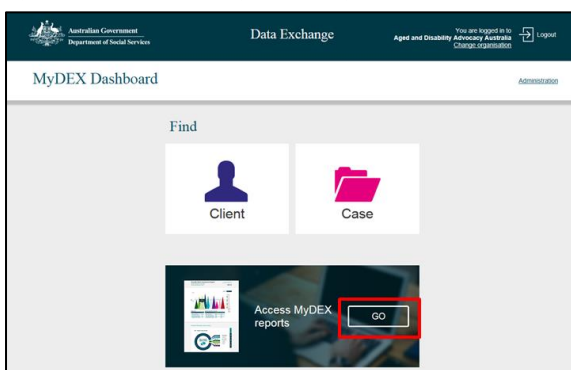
Australian Government
Department of Social Services

Data Exchange

You are logged in to
Aged and Disability Advocacy Australia
Change organisation

Logout

MyDEX Dashboard

Administration

Find

Client

Case

Access MyDEX reports

GO